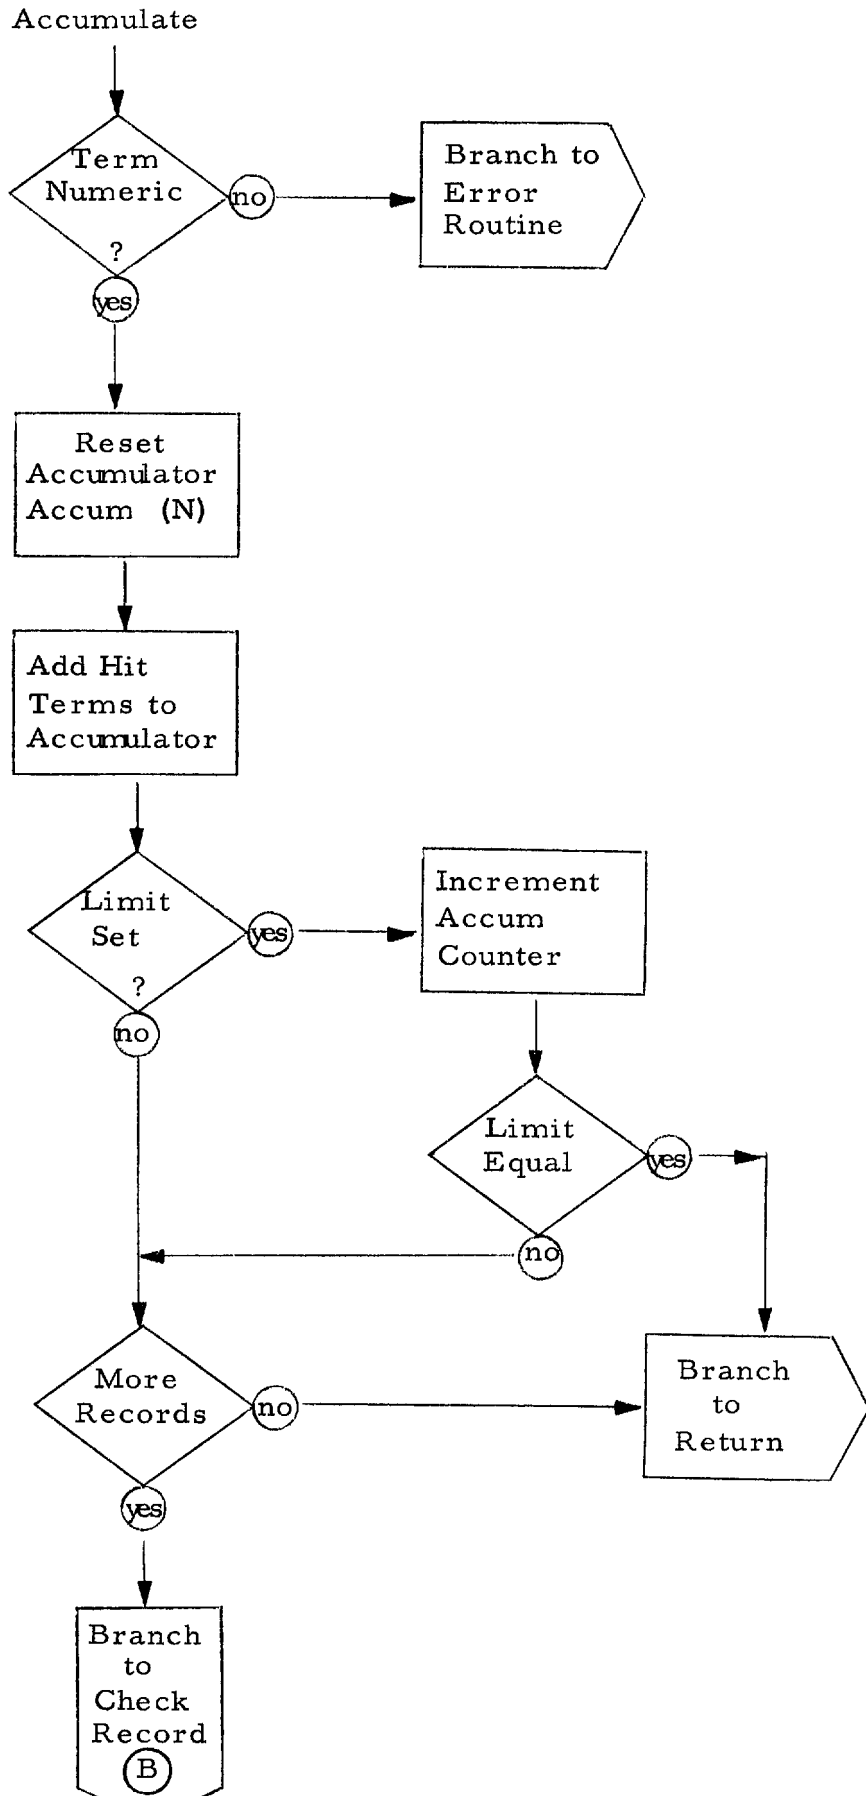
Accumulate

Term Numeric ?

no

Branch to Error Routine

yes

Reset Accumulator Accum (N)

Add Hit Terms to Accumulator

Limit Set ?

yes

Increment Accum Counter

no

Limit Equal

yes

no

More Records

no

Branch to Return

yes

Branch to Check Record B